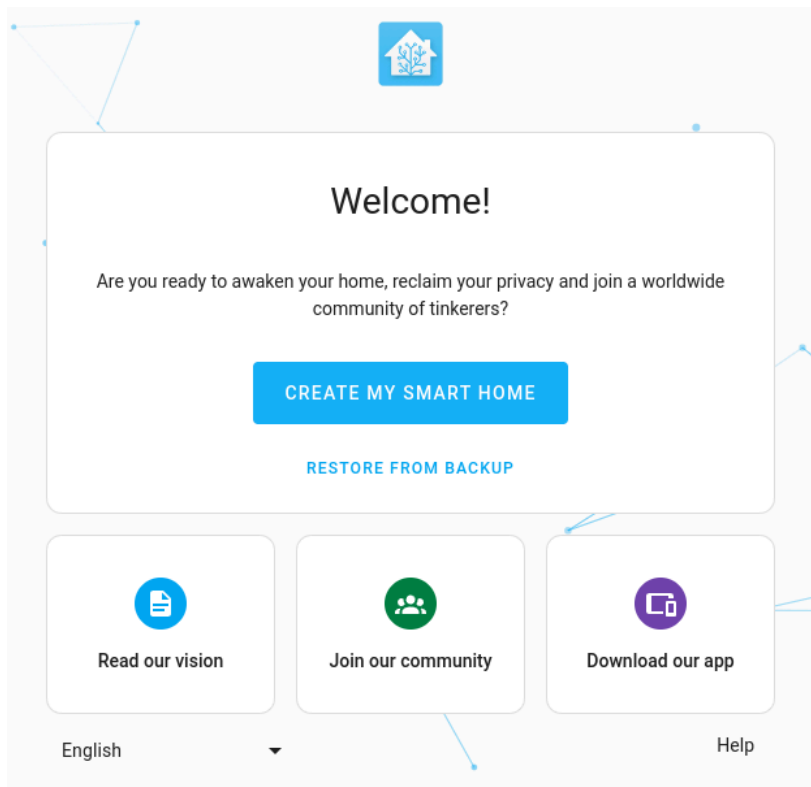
Welcome!

Are you ready to awaken your home, reclaim your privacy and join a worldwide community of tinkerers?

CREATE MY SMART HOME

RESTORE FROM BACKUP

Read our vision

Join our community

Download our app

English

Help